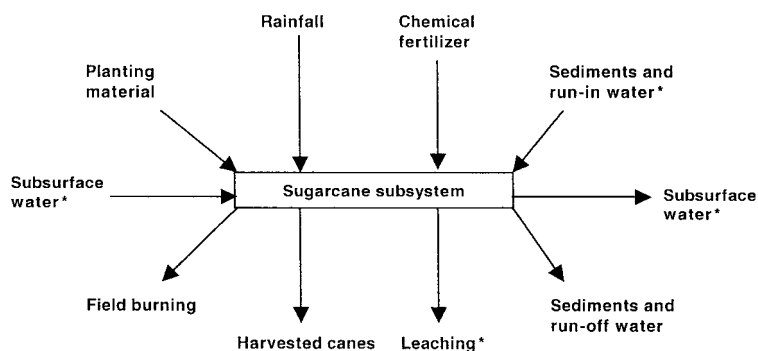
Rainfall

Chemical fertilizer

Planting material

Sediments and run-in water*

Subsurface water*

Sugarcane subsystem

Subsurface water*

Field burning

Sediments and run-off water

Harvested canes

Leaching*